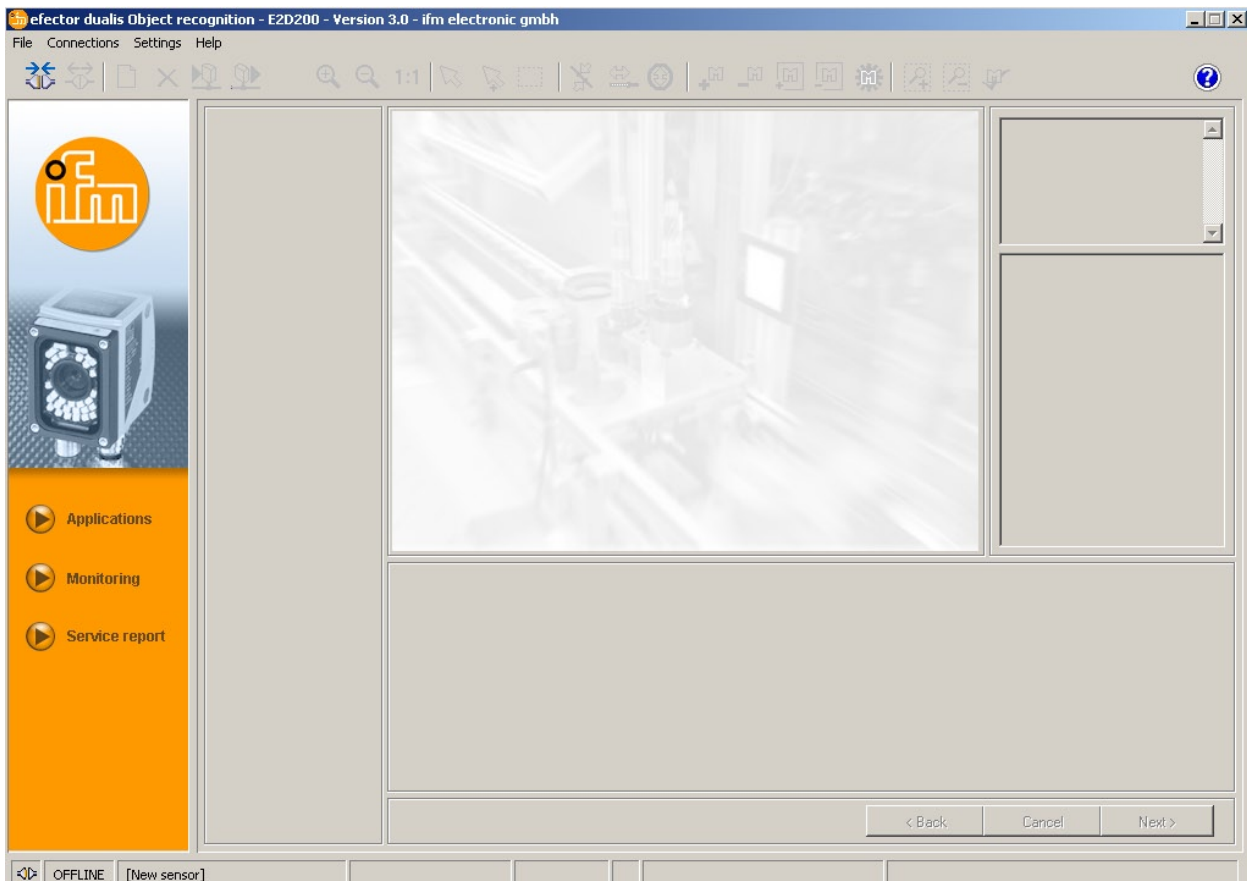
efector dualis Object recognition - E2D200 - Version 3.0 - ifm electronic gmbh

File Connections Settings Help

1:1

ifm

Applications

Monitoring

Service report

< Back Cancel Next >

OFFLINE [New sensor]